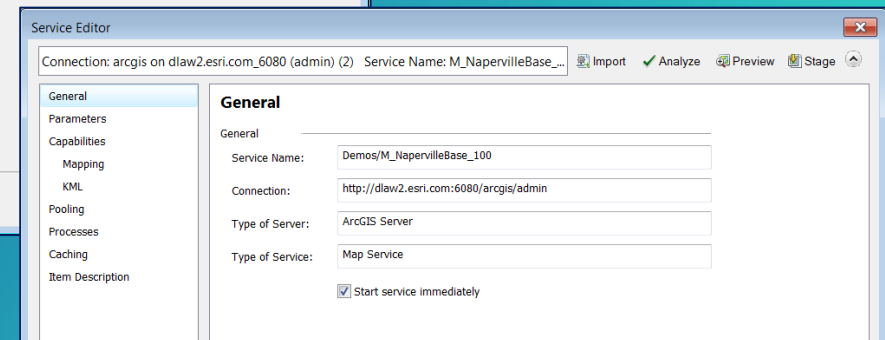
Service Editor

Connection: arcgis on dlaw2.esri.com_6080 (admin) (2) Service Name: M_NapervilleBase_...

Import Analyze Preview Stage

General
Parameters
Capabilities
Mapping
KML
Pooling
Processes
Caching
Item Description

General

General

Service Name: Demos/M_NapervilleBase_100

Connection: http://dlaw2.esri.com:6080/arcgis/admin

Type of Server: ArcGIS Server

Type of Service: Map Service

Start service immediately